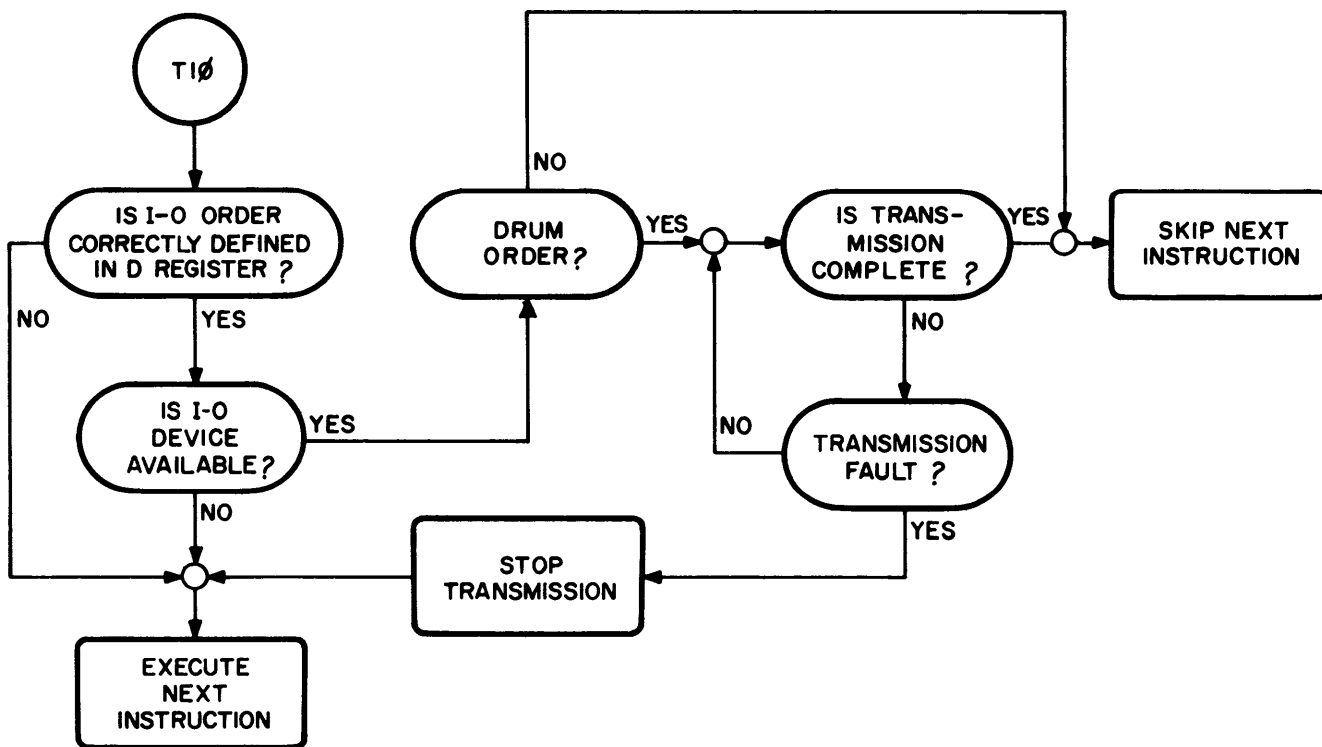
TIØ

IS I-O ORDER CORRECTLY DEFINED IN D REGISTER ?

NO

YES

IS I-O DEVICE AVAILABLE?

YES

NO

DRUM ORDER?

NO

YES

IS TRANSMISSION COMPLETE ?

YES

SKIP NEXT INSTRUCTION

NO

NO

TRANSMISSION FAULT ?

YES

STOP TRANSMISSION

EXECUTE NEXT INSTRUCTION